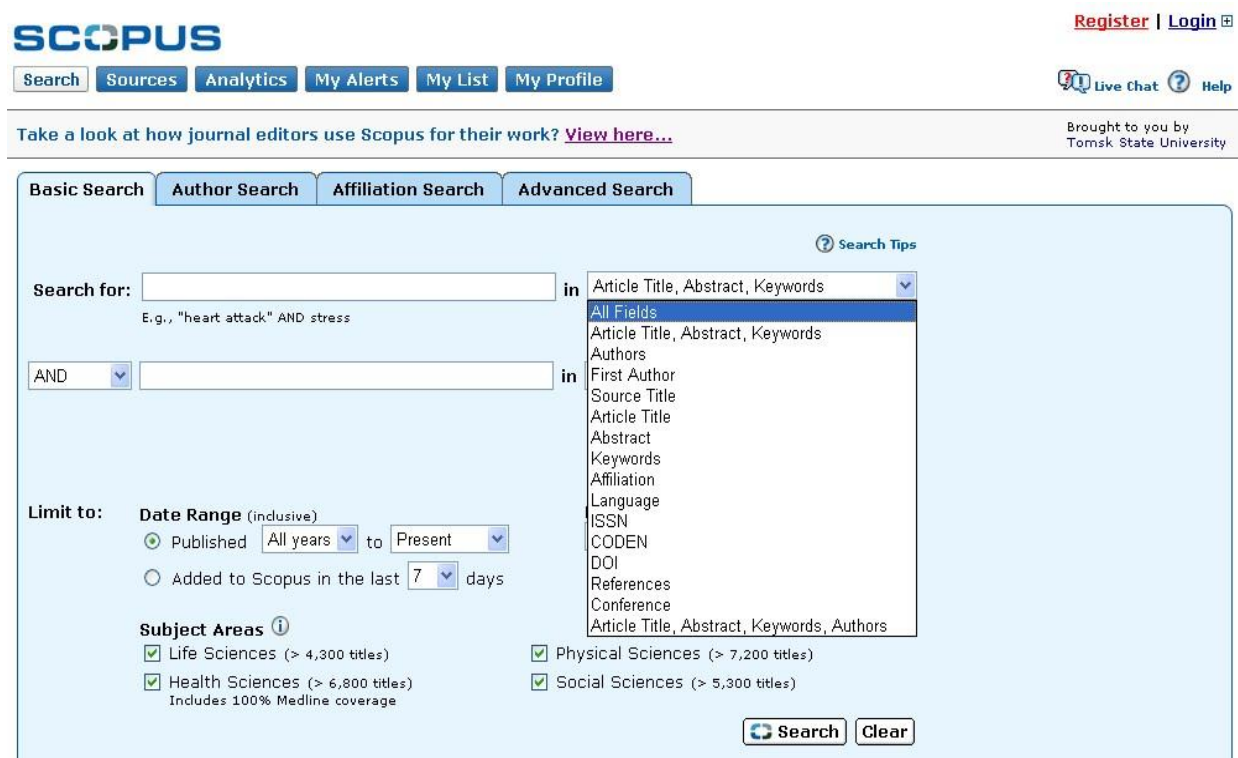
SCOPUS

Register | Login

Search Sources Analytics My Alerts My List My Profile

Live Chat Help

Take a look at how journal editors use Scopus for their work? View here...

Brought to you by Tomsk State University

Basic Search Author Search Affiliation Search Advanced Search

Search Tips

Search for: in Article Title, Abstract, Keywords

E.g., "heart attack" AND stress

AND in

All Fields
Article Title, Abstract, Keywords
Authors
First Author
Source Title
Article Title
Abstract
Keywords
Affiliation
Language
ISSN
CODEN
DOI
References
Conference
Article Title, Abstract, Keywords, Authors

Limit to: Date Range (inclusive)
Published All years to Present
Added to Scopus in the last 7 days

Subject Areas
Life Sciences (> 4,300 titles)
Health Sciences (> 6,800 titles)
Includes 100% Medline coverage
Physical Sciences (> 7,200 titles)
Social Sciences (> 5,300 titles)

Search Clear